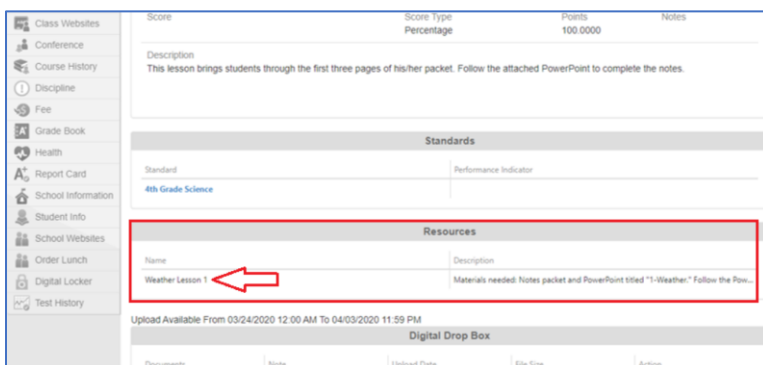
Class Websites
Conference
Course History
Discipline
Fee
Grade Book
Health
Report Card
School Information
Student Info
School Websites
Order Lunch
Digital Locker
Test History

| Score | Score Type | Points | Notes |
|---|---|---|---|
| | Percentage | 100.0000 | |

Description
This lesson brings students through the first three pages of his/her packet. Follow the attached PowerPoint to complete the notes.

Standards

| Standard | Performance Indicator |
|---|---|
| 4th Grade Science | |

Resources

| Name | Description |
|---|---|
| Weather Lesson 1 | Materials needed: Notes packet and PowerPoint titled "1-Weather." Follow the Pow |

Upload Available From 03/24/2020 12:00 AM To 04/03/2020 11:59 PM

Digital Drop Box

Documents Note Upload Date File Size Action